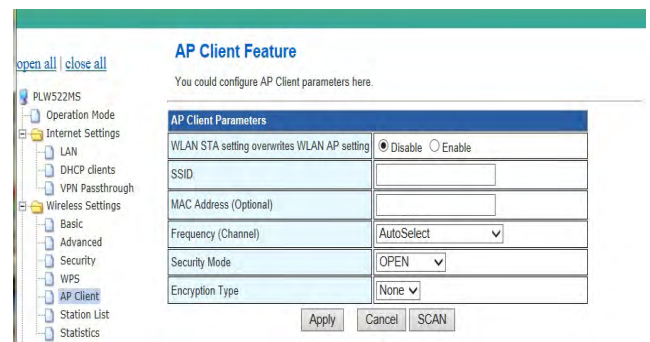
open all | close all

PLW522MS
Operation Mode
Internet Settings
LAN
DHCP clients
VPN Passthrough
Wireless Settings
Basic
Advanced
Security
WPS
AP Client
Station List
Statistics

AP Client Feature

You could configure AP Client parameters here.

| AP Client Parameters | |
|---|---|
| WLAN STA setting overwrites WLAN AP setting | Disable Enable |
| SSID | |
| MAC Address (Optional) | |
| Frequency (Channel) | AutoSelect |
| Security Mode | OPEN |
| Encryption Type | None |

Apply Cancel SCAN